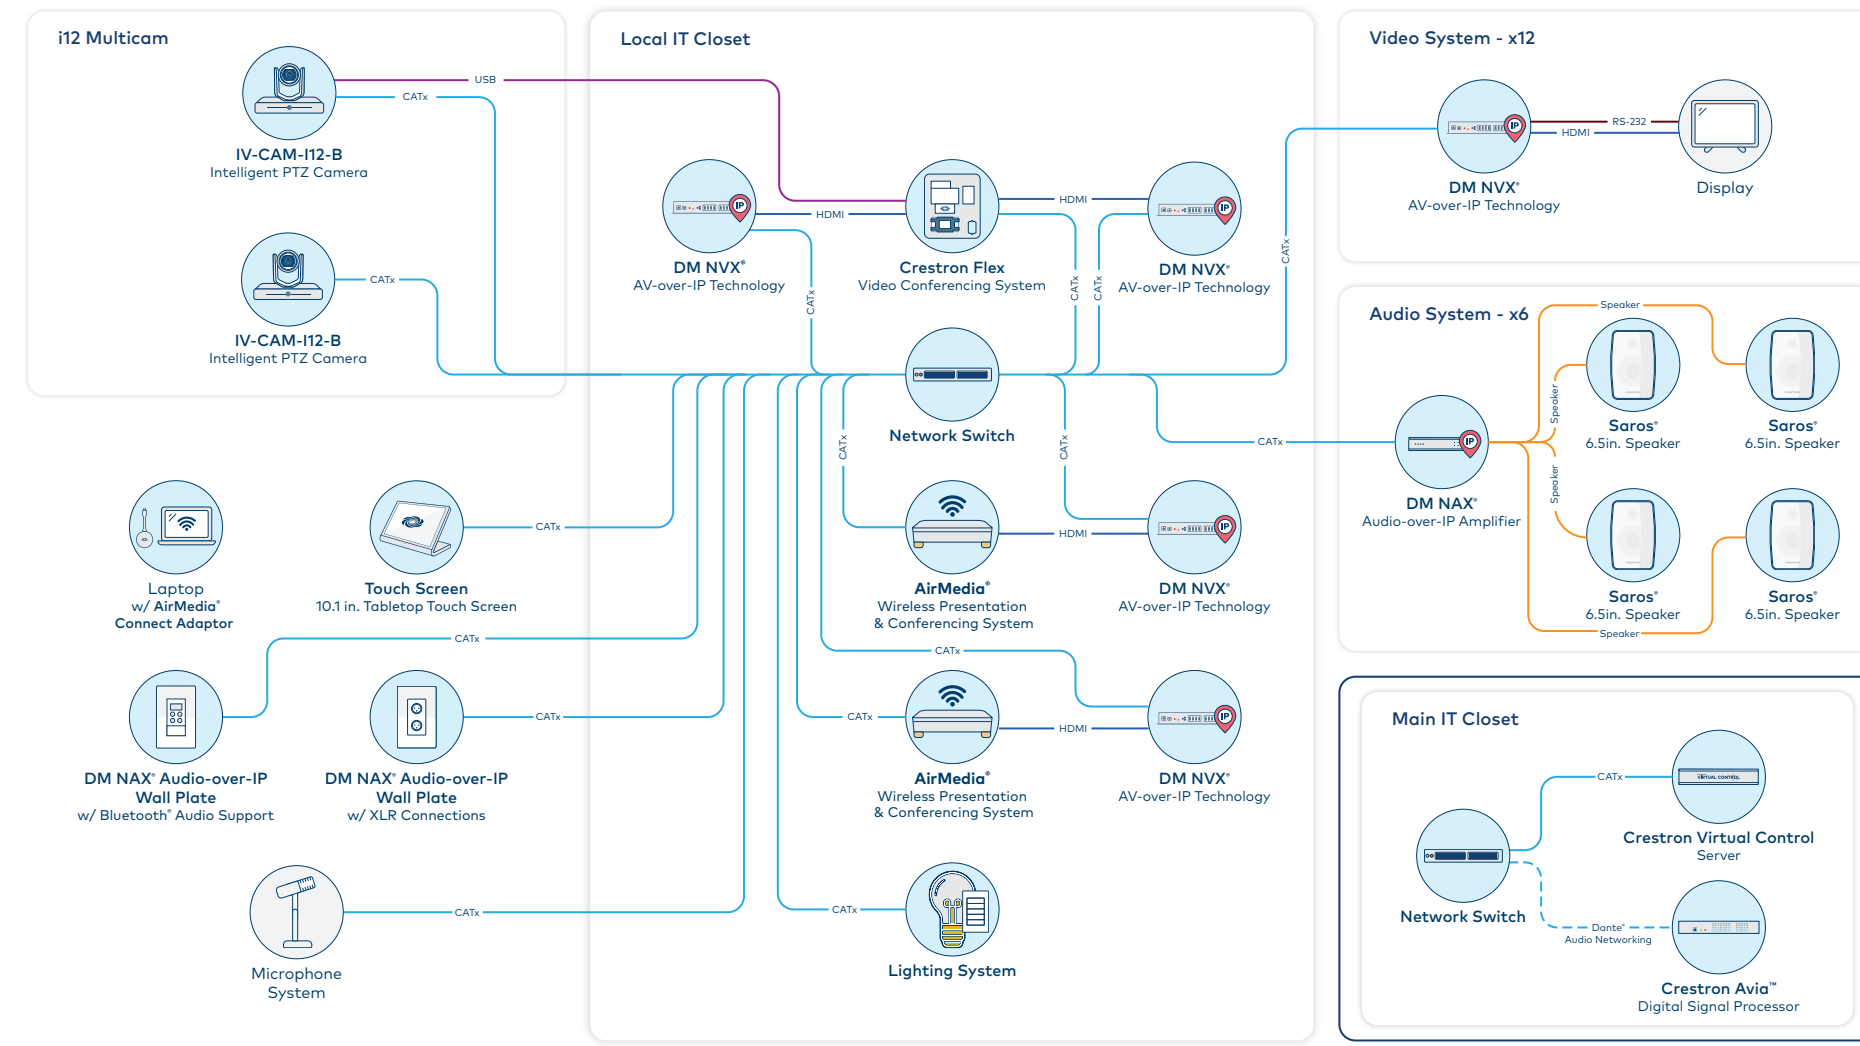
i12 Multicam

USB

CATx

IV-CAM-I12-B
Intelligent PTZ Camera

CATx

IV-CAM-I12-B
Intelligent PTZ Camera

Local IT Closet

HDMI

DM NVX®
AV-over-IP Technology

Crestron Flex
Video Conferencing System

HDMI

DM NVX®
AV-over-IP Technology

CATx

CATx

CATx

CATx

Network Switch

CATx

CATx

AirMedia®
Wireless Presentation
& Conferencing System

HDMI

DM NVX®
AV-over-IP Technology

CATx

CATx

AirMedia®
Wireless Presentation
& Conferencing System

HDMI

DM NVX®
AV-over-IP Technology

CATx

Lighting System

Video System - x12

RS-232

HDMI

DM NVX®
AV-over-IP Technology

Display

Audio System - x6

Speaker

Speaker

Speaker

Speaker

CATx

DM NAX®
Audio-over-IP Amplifier

Saros®
6.5in. Speaker

Saros®
6.5in. Speaker

Saros®
6.5in. Speaker

Saros®
6.5in. Speaker

Laptop
w/ AirMedia®
Connect Adaptor

CATx

Touch Screen
10.1 in. Tabletop Touch Screen

CATx

CATx

DM NAX® Audio-over-IP
Wall Plate
w/ Bluetooth® Audio Support

DM NAX® Audio-over-IP
Wall Plate
w/ XLR Connections

CATx

Microphone
System

Main IT Closet

CATx

Crestron Virtual Control
Server

Network Switch

Dante®
Audio Networking

Crestron Avia™
Digital Signal Processor